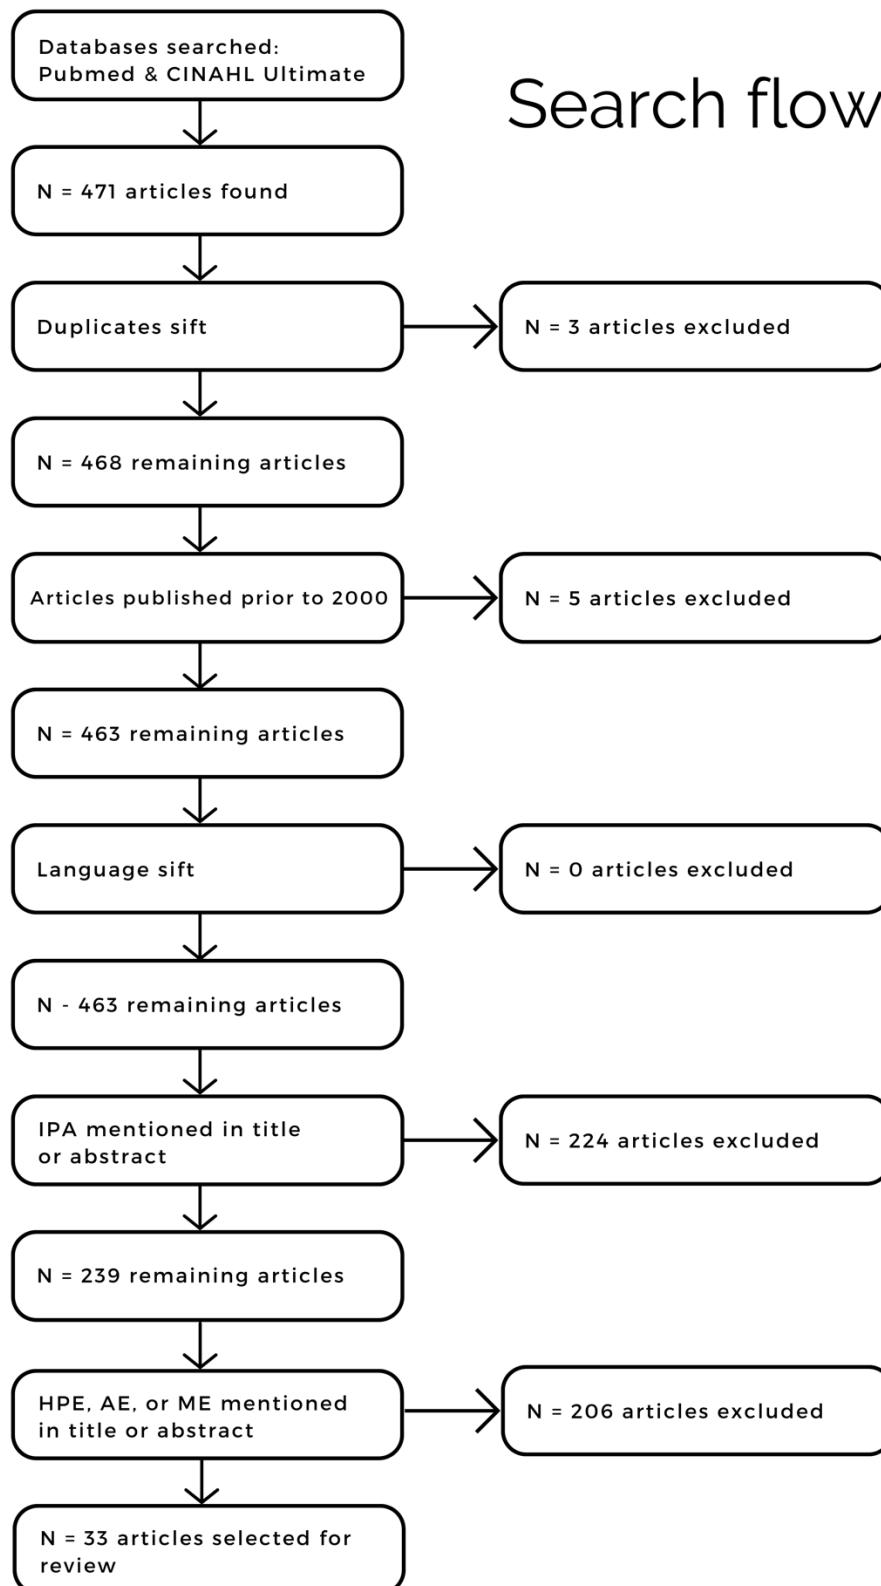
Search flow

Databases searched: Pubmed & CINAHL Ultimate

N = 471 articles found

Duplicates sift

N = 3 articles excluded

N = 468 remaining articles

Articles published prior to 2000

N = 5 articles excluded

N = 463 remaining articles

Language sift

N = 0 articles excluded

N - 463 remaining articles

IPA mentioned in title or abstract

N = 224 articles excluded

N = 239 remaining articles

HPE, AE, or ME mentioned in title or abstract

N = 206 articles excluded

N = 33 articles selected for review